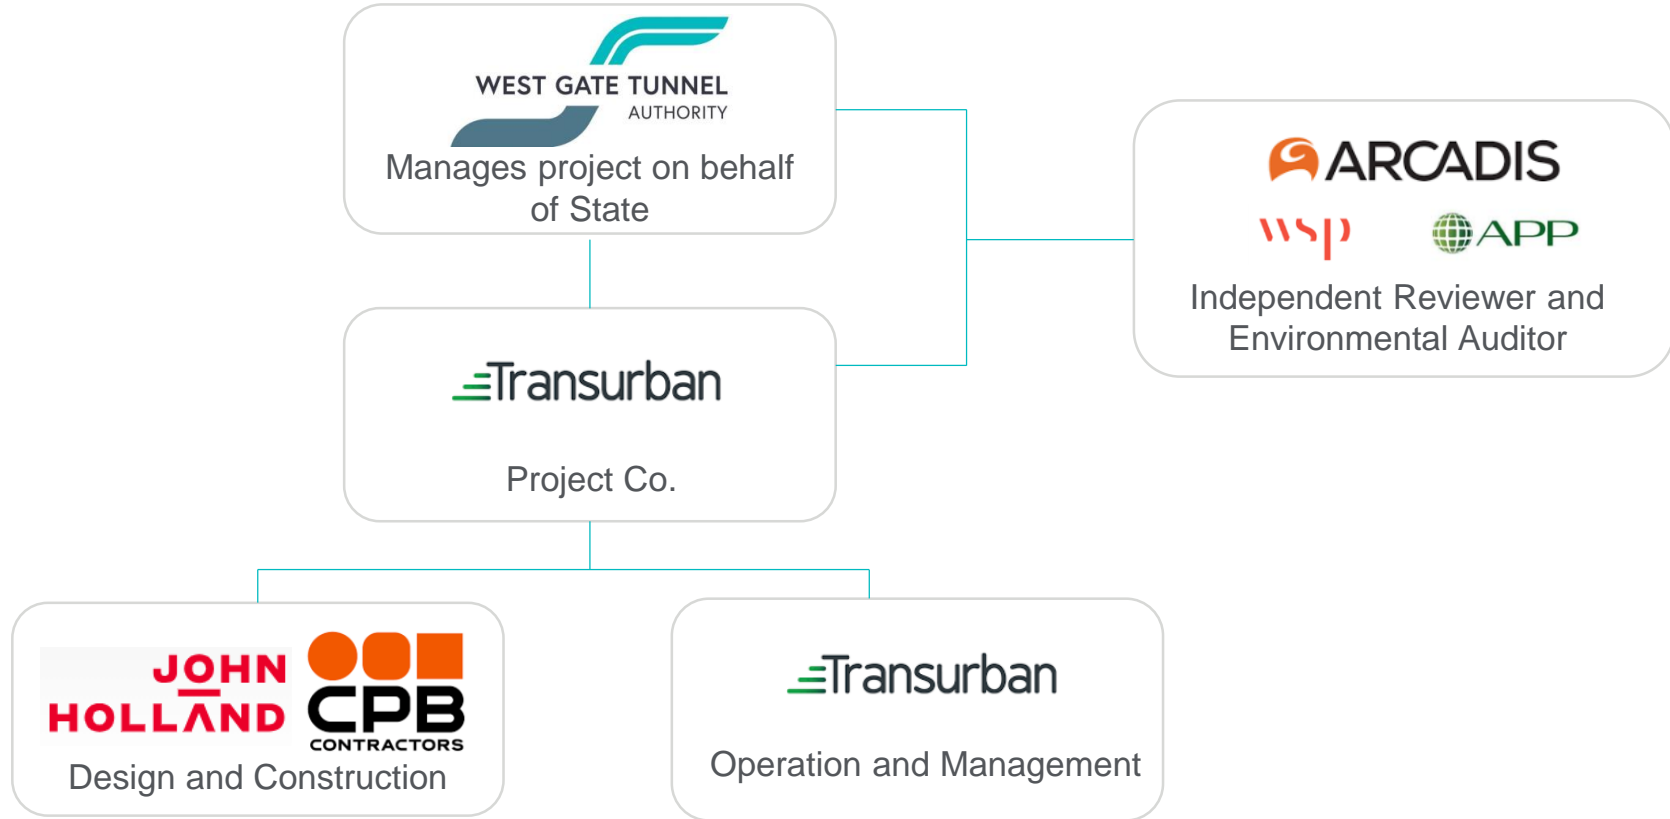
WEST GATE TUNNEL
AUTHORITY
Manages project on behalf of State

ARCADIS
wsp
APP
Independent Reviewer and Environmental Auditor

Transurban
Project Co.

JOHN HOLLAND
CPB CONTRACTORS
Design and Construction

Transurban
Operation and Management